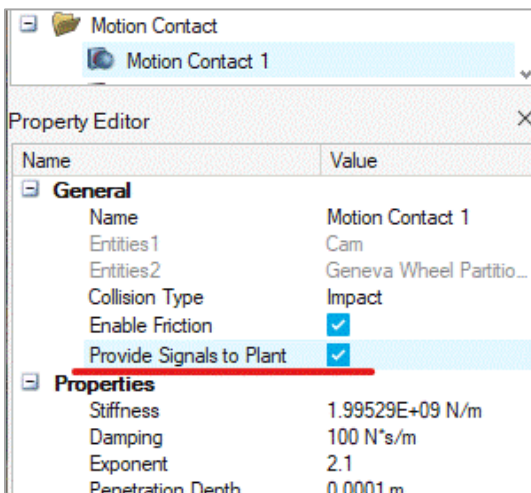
Motion Contact

Motion Contact 1

Property Editor

| Name | Value |
|---|---|
| General | |
| Name | Motion Contact 1 |
| Entities1 | Cam |
| Entities2 | Geneva Wheel Partitio... |
| Collision Type | Impact |
| Enable Friction | |
| Provide Signals to Plant | |
| Properties | |
| Stiffness | 1.99529E+09 N/m |
| Damping | 100 N*s/m |
| Exponent | 2.1 |
| Penetration Depth | 0.0001 m |